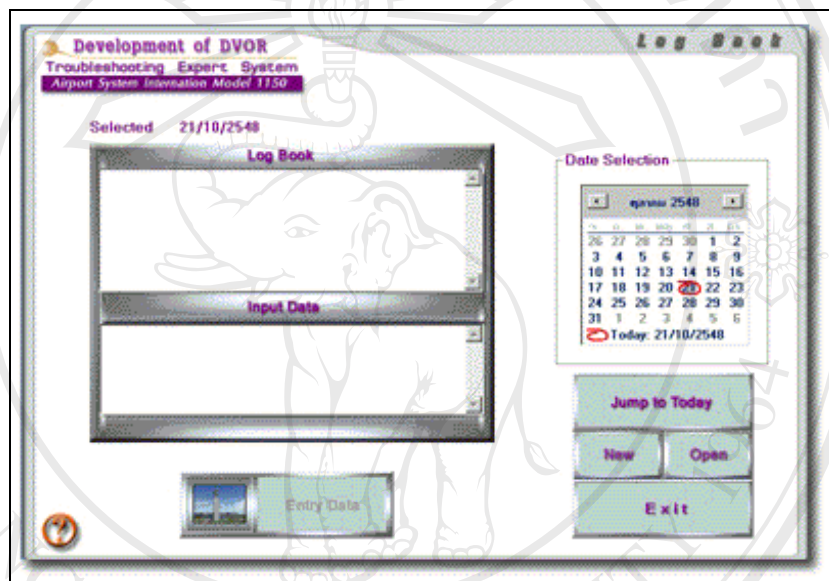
Development of DVOR
Troubleshooting Expert System
Airport System Internation Model 1150

Log Book

Selected 21/10/2548

Log Book

Input Data

Date Selection

ตุลาคม 2548

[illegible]

| | | | | | | |
|---|---|---|---|---|---|---|
| 26 | 27 | 28 | 29 | 30 | 1 | 2 |
| 3 | 4 | 5 | 6 | 7 | 8 | 9 |
| 10 | 11 | 12 | 13 | 14 | 15 | 16 |
| 17 | 18 | 19 | 20 | 21 | 22 | 23 |
| 24 | 25 | 26 | 27 | 28 | 29 | 30 |
| 31 | 1 | 2 | 3 | 4 | 5 | 6 |

Today: 21/10/2548

Jump to Today

New

Open

Exit

Entry Data